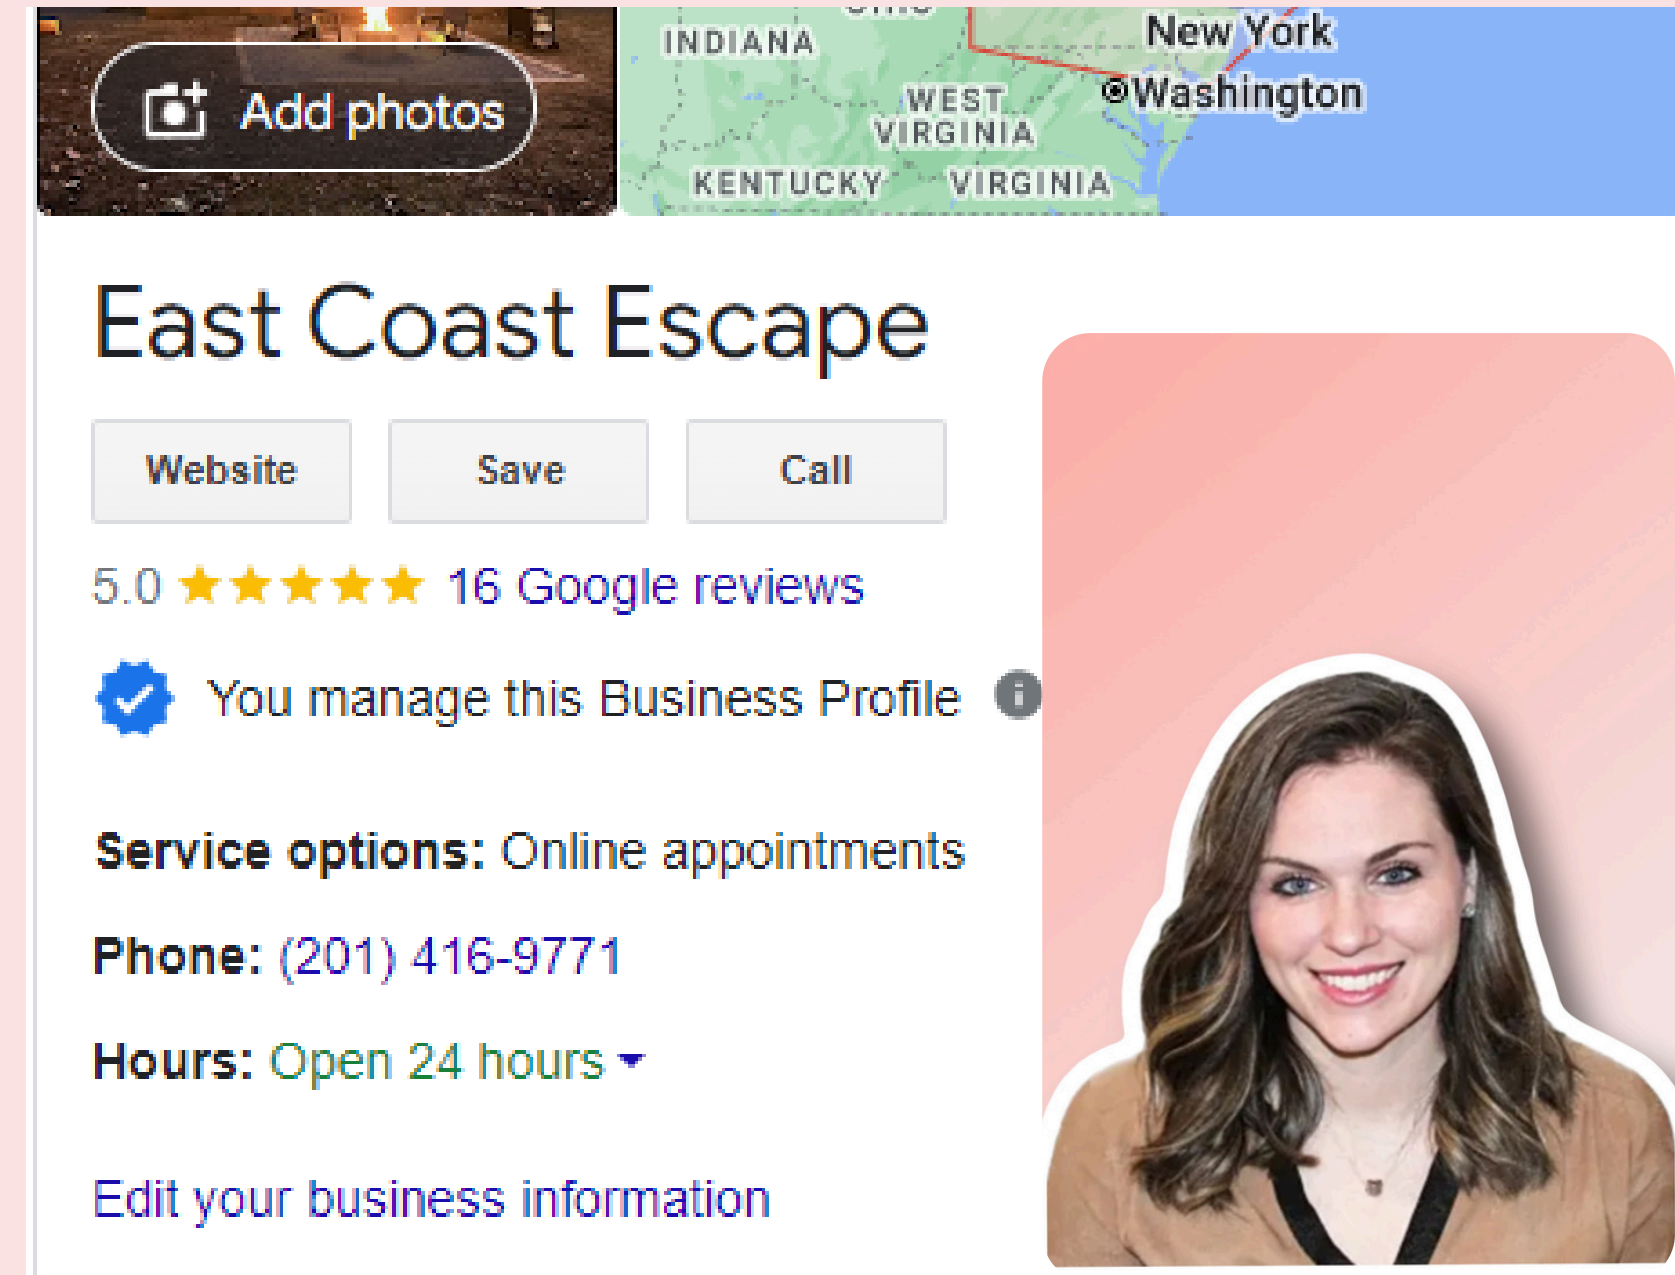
Add photos

INDIANA
WEST VIRGINIA
KENTUCKY
VIRGINIA
New York
Washington

East Coast Escape

Website
Save
Call

5.0 ★★★★★ 16 Google reviews

You manage this Business Profile

Service options: Online appointments

Phone: (201) 416-9771

Hours: Open 24 hours

Edit your business information